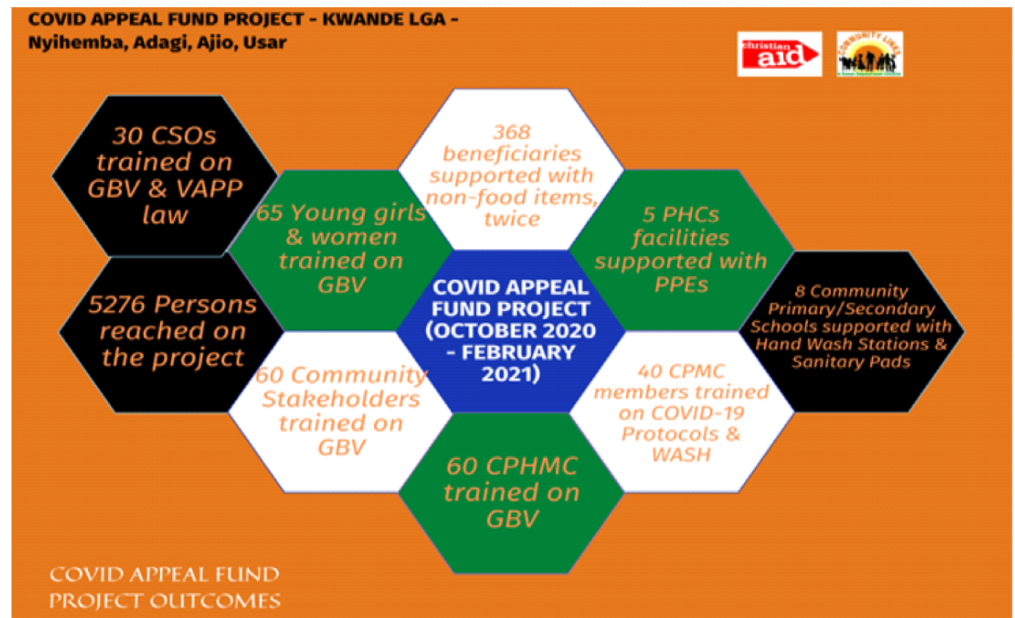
COVID APPEAL FUND PROJECT - KWANDE LGA - Nyihemba, Adagi, Ajio, Usar

christian aid

COMMUNITY LINKS

30 CSOs trained on GBV & VAPP law

368 beneficiaries supported with non-food items, twice

65 Young girls & women trained on GBV

5 PHCs facilities supported with PPEs

5276 Persons reached on the project

COVID APPEAL FUND PROJECT (OCTOBER 2020 - FEBRUARY 2021)

8 Community Primary/Secondary Schools supported with Hand Wash Stations & Sanitary Pads

60 Community Stakeholders trained on GBV

40 CPMC members trained on COVID-19 Protocols & WASH

60 CPHMC trained on GBV

COVID APPEAL FUND PROJECT OUTCOMES